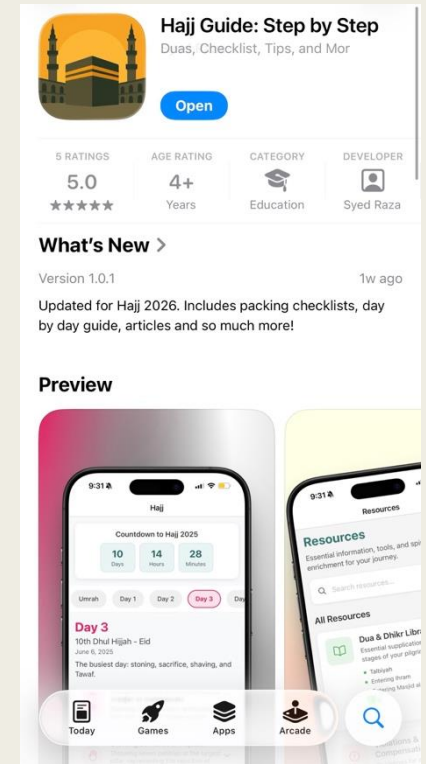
Hajj Guide: Step by Step
Duas, Checklist, Tips, and Mor

Open

| 5 RATINGS | AGE RATING | CATEGORY | DEVELOPER |
|---|---|---|---|
| 5.0 | 4+ | | |
| ★★★★★ | Years | Education | Syed Raza |

What's New >

Version 1.0.1

1w ago

Updated for Hajj 2026. Includes packing checklists, day by day guide, articles and so much more!

Preview

9:31
Hajj
Countdown to Hajj 2025
10 Days
14 Hours
28 Minutes
Umrah
Day 1
Day 2
Day 3
Day
Day 3
10th Dhul Hijjah - Eid
June 6, 2025
The busiest day: stoning, sacrifice, shaving, and Tawaf.

9:31
Resources
Resources
Essential information, tools, and spi enrichment for your journey.
Search resources...
All Resources
Dua & Dhikr Libr
Essential supplicati stages of your pilgri
• Talbiyah
• Entering Ihram
• Entering Masjid al

Today
Games
Apps
Arcade